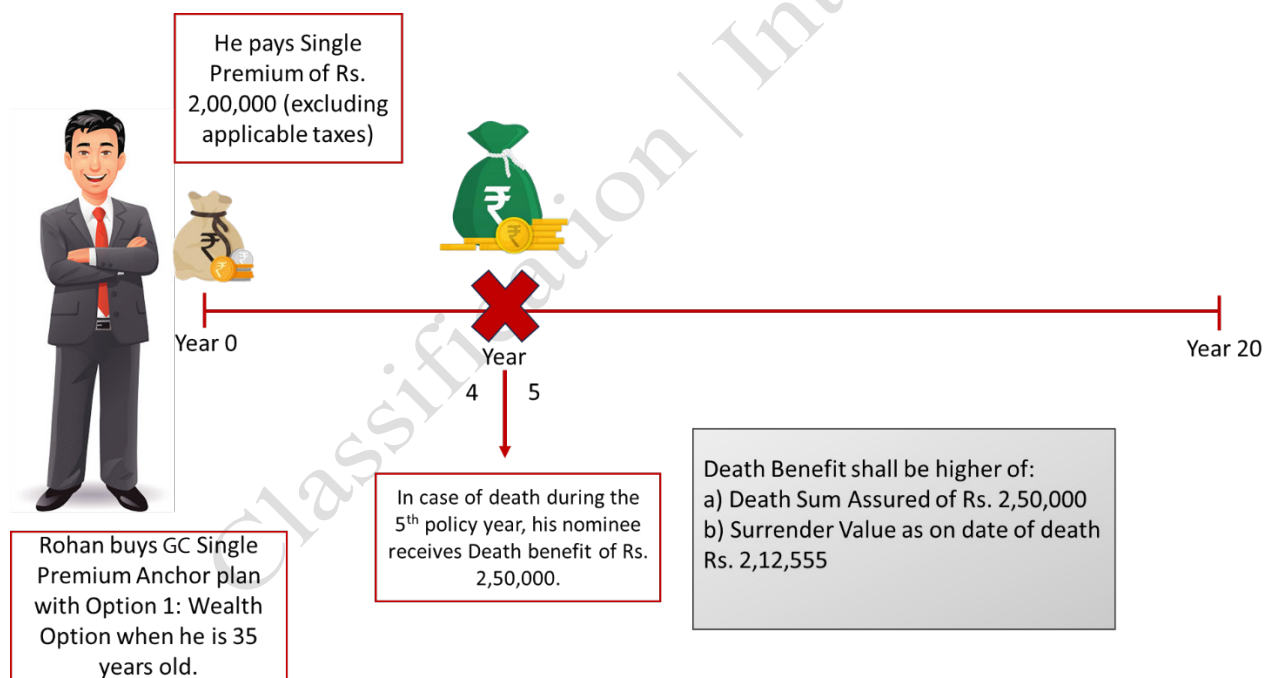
He pays Single Premium of Rs. 2,00,000 (excluding applicable taxes)

Year 0

Year

4 5

Year 20

In case of death during the 5$^{th}$ policy year, his nominee receives Death benefit of Rs. 2,50,000.

Death Benefit shall be higher of:
a) Death Sum Assured of Rs. 2,50,000
b) Surrender Value as on date of death Rs. 2,12,555

Rohan buys GC Single Premium Anchor plan with Option 1: Wealth Option when he is 35 years old.

Classification | Int